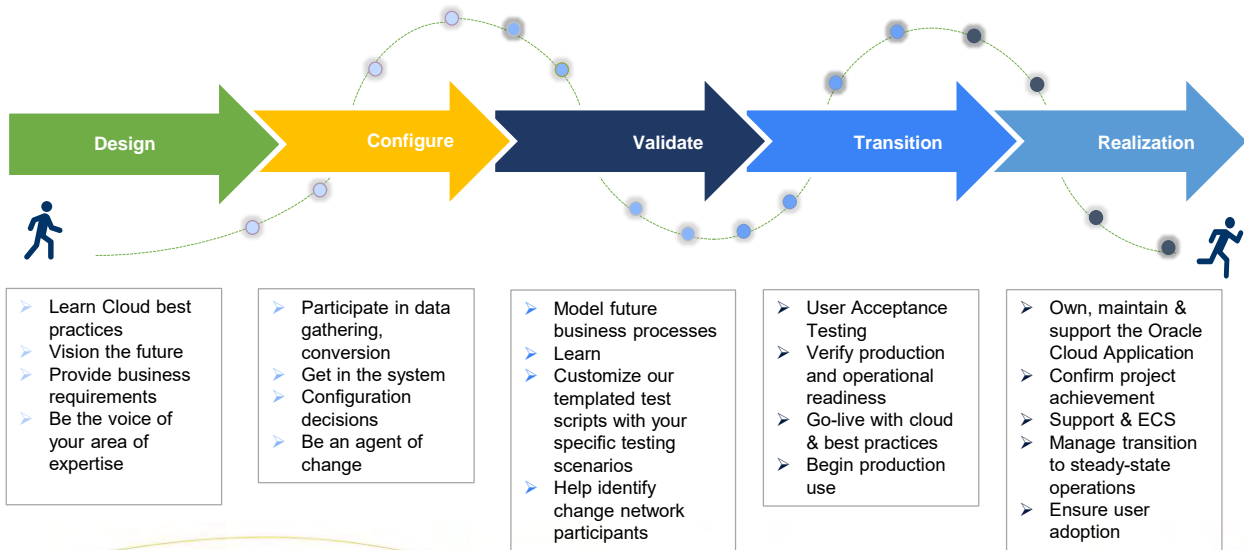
Design

Configure

Validate

Transition

Realization

- Learn Cloud best practices
- Vision the future
- Provide business requirements
- Be the voice of your area of expertise

- Participate in data gathering, conversion
- Get in the system
- Configuration decisions
- Be an agent of change

- Model future business processes
- Learn
- Customize our templated test scripts with your specific testing scenarios
- Help identify change network participants

- User Acceptance Testing
- Verify production and operational readiness
- Go-live with cloud & best practices
- Begin production use

- Own, maintain & support the Oracle Cloud Application
- Confirm project achievement
- Support & ECS
- Manage transition to steady-state operations
- Ensure user adoption